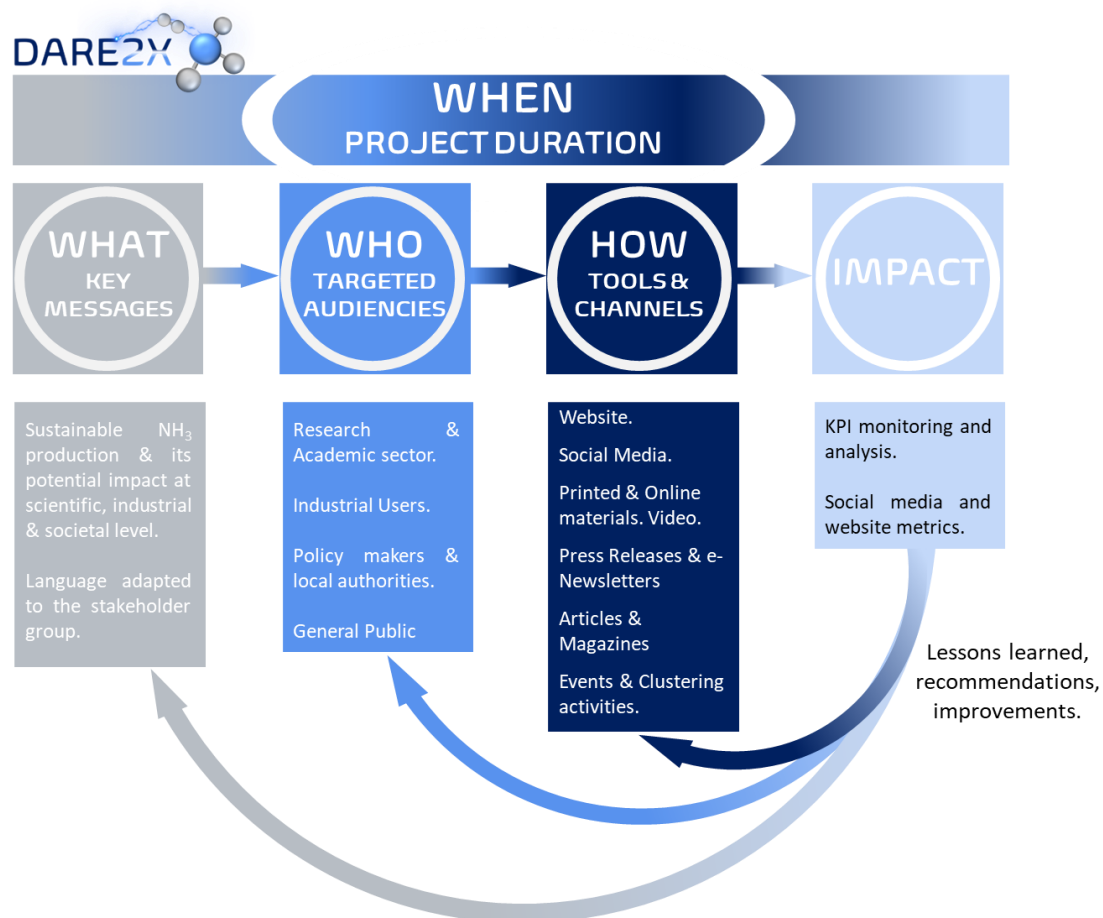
DARE2X

WHEN
PROJECT DURATION

WHAT
KEY MESSAGES

WHO
TARGETED AUDIENCIES

HOW
TOOLS & CHANNELS

IMPACT

Sustainable $NH_3$ production & its potential impact at scientific, industrial & societal level.

Language adapted to the stakeholder group.

Research & Academic sector.

Industrial Users.

Policy makers & local authorities.

General Public

Website.

Social Media.

Printed & Online materials. Video.

Press Releases & e-Newsletters

Articles & Magazines

Events & Clustering activities.

KPI monitoring and analysis.

Social media and website metrics.

Lessons learned, recommendations, improvements.